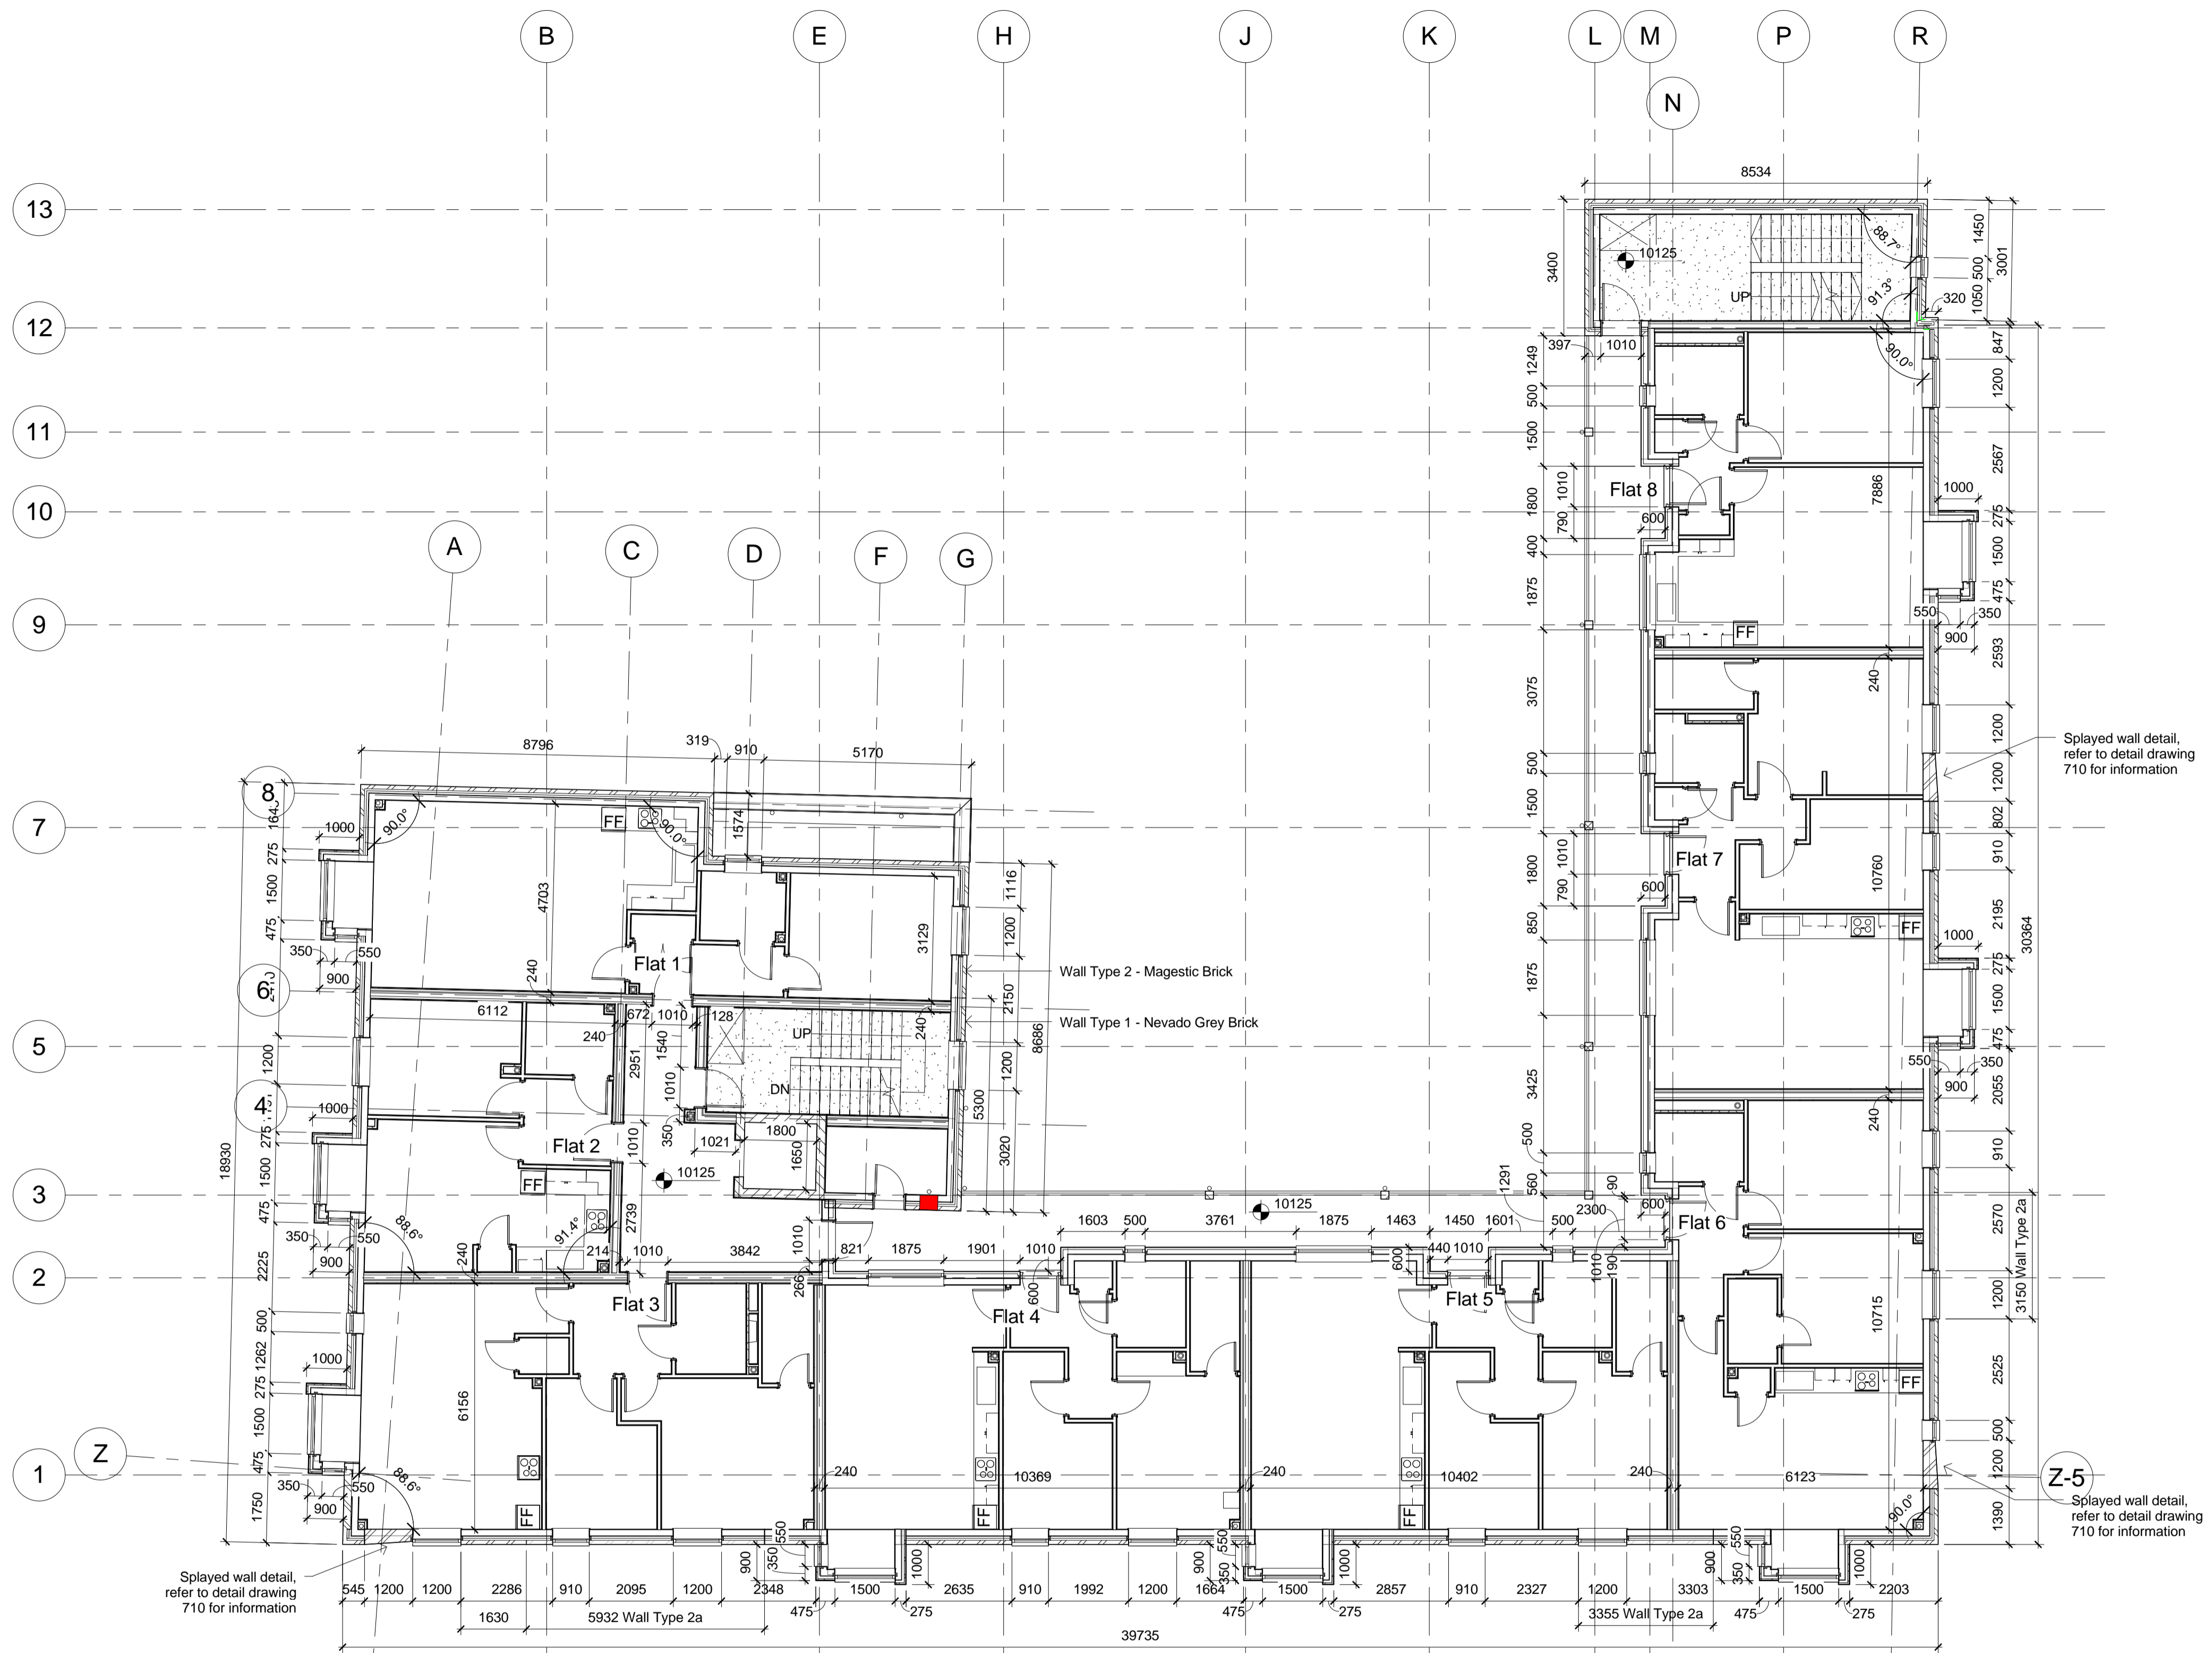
B
E
H
J
K
L
M
P
R
N

13
12
11
10
9
7
5
3
2
1

A
C
D
F
G

8534
10125
UP
3400
1450
500
1050
3001
88.7°
91.3°
320
90.0°
397
1010
847
1249
500
1500
1200
2567
1010
1800
790
400
1875
Flat 8
600
7886
1000
275
1500
475
550
350
900
FF
2593
3075
240
1200

Splayed wall detail, refer to detail drawing 710 for information

500
1500
1200
802
1800
1010
790
850
1875
Flat 7
600
10760
910
2195
1000
275
1500
475
30364
550
350
900
3425
2055
500
240
910
1291
560
90
600
2300
Flat 6
2570
3150 Wall Type 2a
1200
10715
2525
FF
500
1200
1390
6123
240
90.0°
Z-5

Splayed wall detail, refer to detail drawing 710 for information

8796
319
910
5170
8
1643
90.0°
FF
90.0°
1574
1000
275
1500
475
350
550
900
4703
3129
1116
1200
Flat 1
240
6
Wall Type 2 - Magestic Brick
Wall Type 1 - Nevado Grey Brick
2150
8686
6112
672
1010
128
UP
240
1540
240
2951
1200
1010
DN
5300
4
1000
275
1500
475
350
550
900
Flat 2
1010
350
1021
1800
1650
3020
10125
FF
2739
91.4°
214
18930
88.6°
2225
240
1010
3842
1010
821
1875
1901
1010
266
600
Flat 3
Flat 4
1603
500
3761
1875
1463
1450
1601
500
10125
600
440
1010
Flat 5
1010
190
500
1262
1000
275
1500
475
6156
1750
350
900
550
88.6°
FF
240
10369
FF
240
10402
FF
Z

Splayed wall detail, refer to detail drawing 710 for information

545
1200
1200
2286
910
2095
1200
2348
1500
2635
910
1992
1200
1664
1500
2857
910
2327
1200
3303
1500
2203
550
900
350
1000
550
900
350
1000
900
350
550
1000
1630
5932 Wall Type 2a
475
275
475
275
3355 Wall Type 2a
475
275
39735